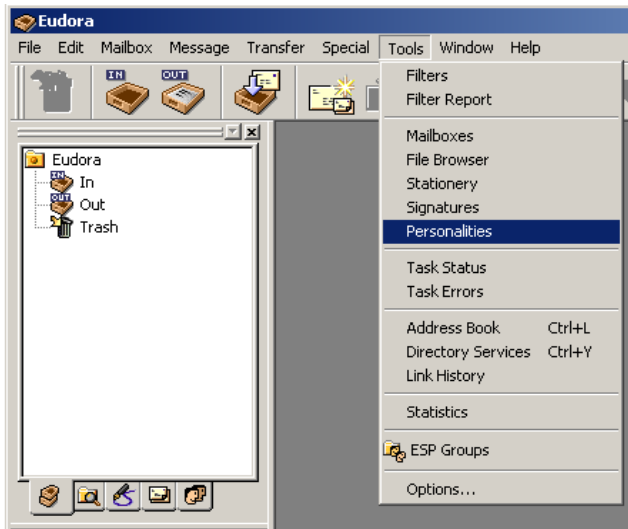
Eudora

File Edit Mailbox Message Transfer Special Tools Window Help

IN OUT

Eudora
In
Out
Trash

Filters
Filter Report

Mailboxes
File Browser
Stationery
Signatures
Personalities

Task Status
Task Errors

Address Book Ctrl+L
Directory Services Ctrl+Y
Link History

Statistics

ESP Groups

Options...